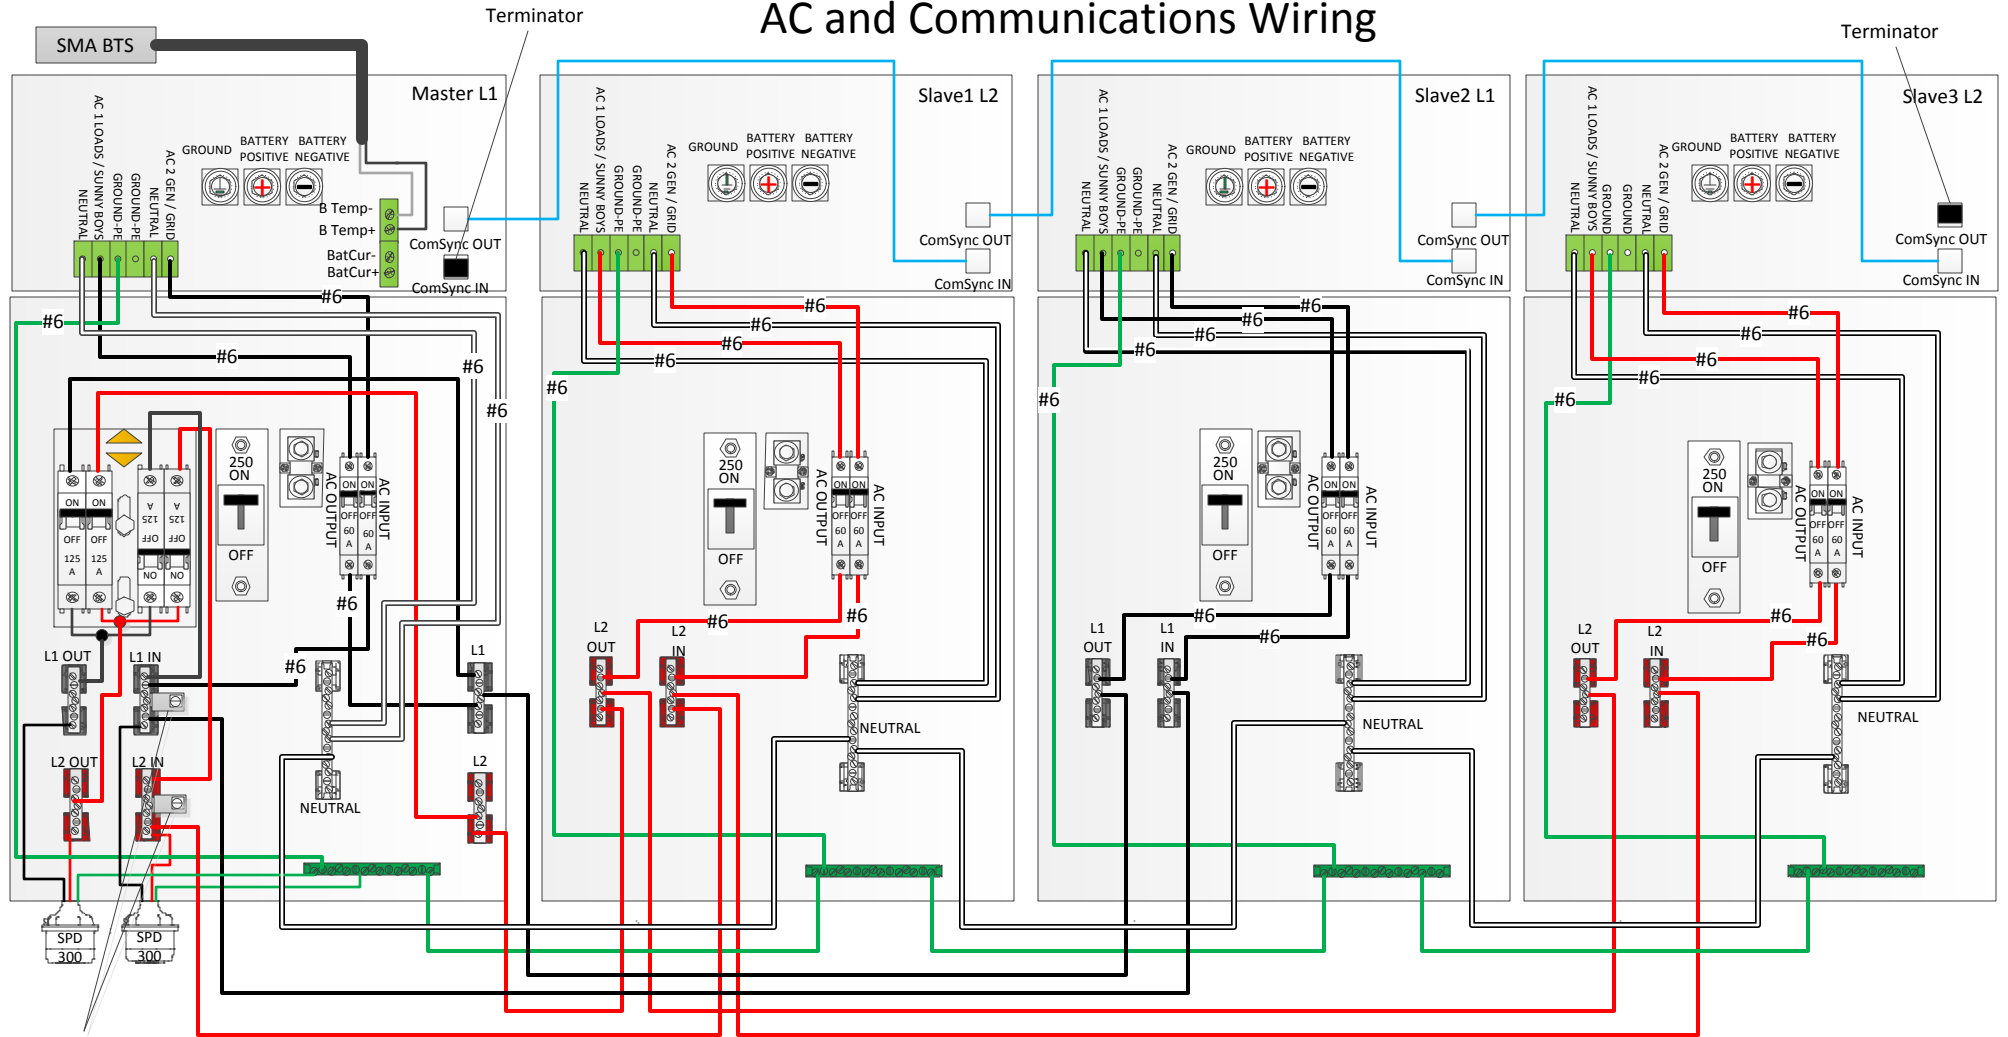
AC and Communications Wiring

SMA BTS

Terminator

Terminator

Master L1

AC 1 LOADS / SUNNY BOYS
NEUTRAL
GROUND-PE
NEUTRAL
AC 2 GEN / GRID
GROUND
BATTERY POSITIVE
BATTERY NEGATIVE
B Temp-
B Temp+
BatCur-
BatCur+
ComSync OUT
ComSync IN

Slave1 L2

AC 1 LOADS / SUNNY BOYS
NEUTRAL
GROUND-PE
NEUTRAL
AC 2 GEN / GRID
GROUND
BATTERY POSITIVE
BATTERY NEGATIVE
ComSync OUT
ComSync IN

Slave2 L1

AC 1 LOADS / SUNNY BOYS
NEUTRAL
GROUND-PE
NEUTRAL
AC 2 GEN / GRID
GROUND
BATTERY POSITIVE
BATTERY NEGATIVE
ComSync OUT
ComSync IN

Slave3 L2

AC 1 LOADS / SUNNY BOYS
NEUTRAL
GROUND
GROUND
NEUTRAL
AC 2 GEN / GRID
GROUND
BATTERY POSITIVE
BATTERY NEGATIVE
ComSync OUT
ComSync IN

#6 #6 #6 #6 #6 #6 #6 #6 #6 #6 #6 #6 #6 #6 #6 #6 #6 #6 #6 #6 #6 #6 #6 #6 #6 #6

ON ON OFF OFF 125 A 125 A
125 A 125 A OFF OFF NO NO
250 ON OFF
AC OUTPUT
AC INPUT
ON ON OFF OFF 60 A 60 A

L1 OUT
L1 IN
L2 OUT
L2 IN
L1
L2
NEUTRAL
SPD 300
SPD 300

250 ON OFF
AC OUTPUT
AC INPUT
L2 OUT
L2 IN
NEUTRAL

250 ON OFF
AC OUTPUT
AC INPUT
L1 OUT
L1 IN
NEUTRAL

250 ON OFF
AC OUTPUT
AC INPUT
L2 OUT
L2 IN
NEUTRAL